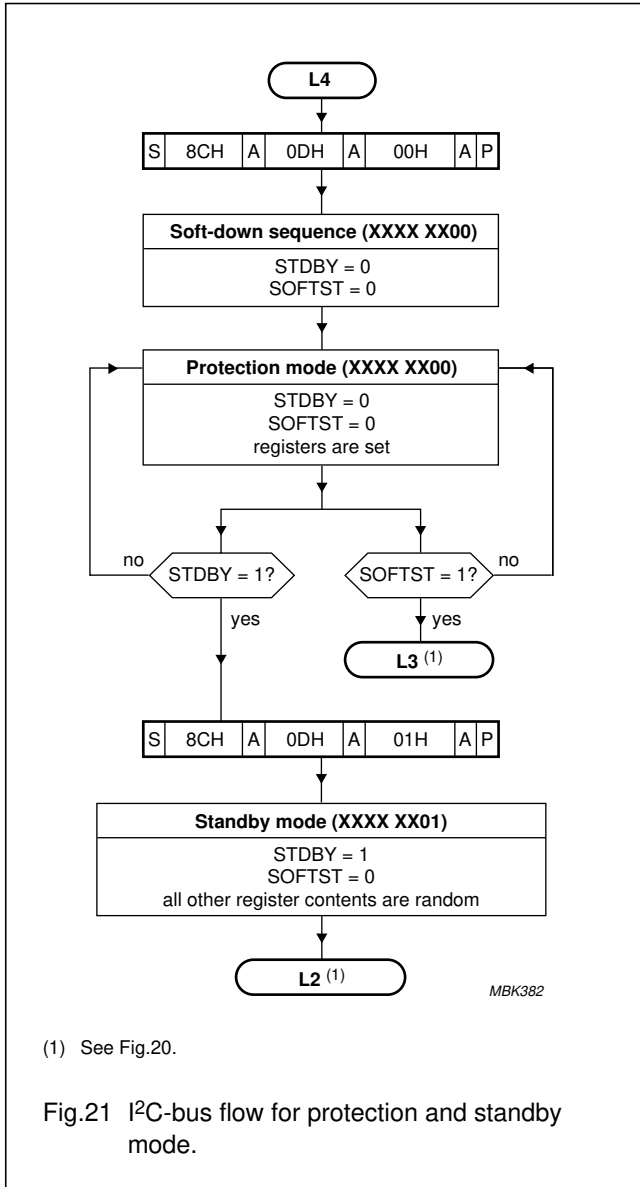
L4

| S | 8CH | A | 0DH | A | 00H | A | P |
|---|---|---|---|---|---|---|---|

Soft-down sequence (XXXX XX00)

STDBY = 0
SOFTST = 0

Protection mode (XXXX XX00)

STDBY = 0
SOFTST = 0
registers are set

no

STDBY = 1?

yes

SOFTST = 1?

no

yes

L3 $^{(1)}$

| S | 8CH | A | 0DH | A | 01H | A | P |
|---|---|---|---|---|---|---|---|

Standby mode (XXXX XX01)

STDBY = 1
SOFTST = 0
all other register contents are random

L2 $^{(1)}$

MBK382

(1) See Fig.20.

Fig.21 I$^2$C-bus flow for protection and standby mode.